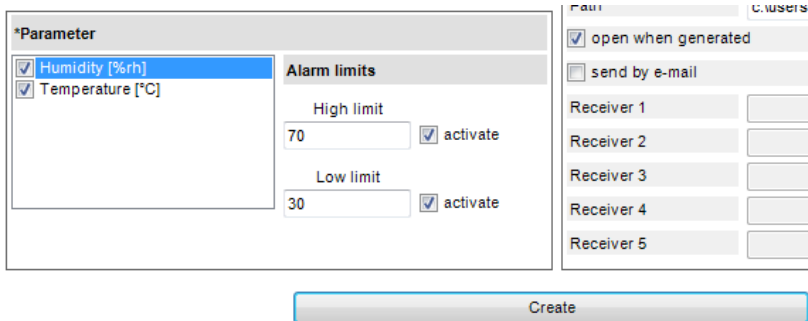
*Parameter

Humidity [%rh]
Temperature [°C]

Alarm limits

High limit
70
activate

Low limit
30
activate

Path
c:\users
open when generated
send by e-mail
Receiver 1
Receiver 2
Receiver 3
Receiver 4
Receiver 5

Create